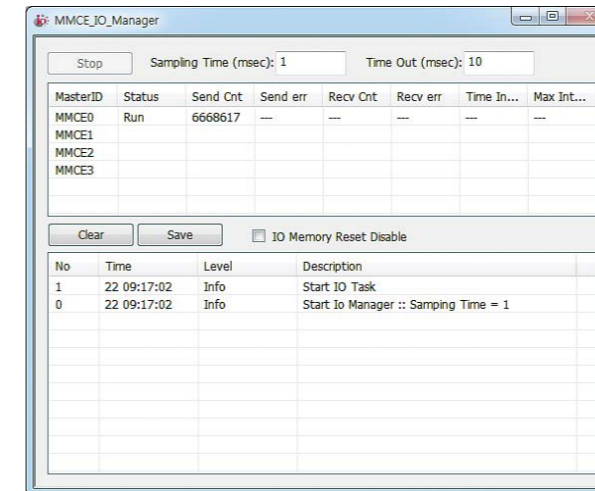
MMCE_IO_Manager

Stop

Sampling Time (msec): 1

Time Out (msec): 10

| MasterID | Status | Send Cnt | Send err | Recv Cnt | Recv err | Time In... | Max Int... |
|---|---|---|---|---|---|---|---|
| MMCE0 | Run | 6668617 | --- | --- | --- | --- | --- |
| MMCE1 | | | | | | | |
| MMCE2 | | | | | | | |
| MMCE3 | | | | | | | |

Clear

Save

IO Memory Reset Disable

| No | Time | Level | Description |
|---|---|---|---|
| 1 | 22 09:17:02 | Info | Start IO Task |
| 0 | 22 09:17:02 | Info | Start Io Manager :: Samping Time = 1 |